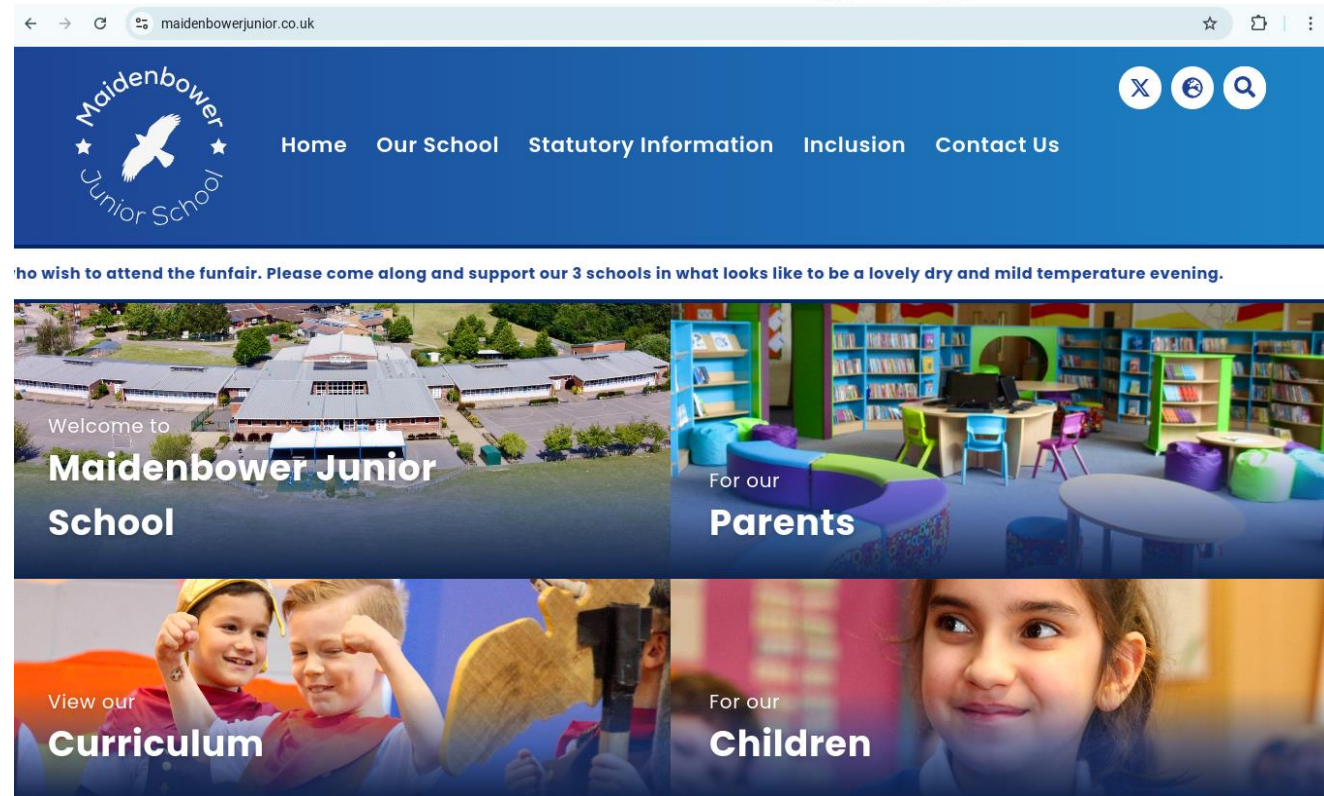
maidenbowerjunior.co.uk

Maidenbower Junior School

Home Our School Statutory Information Inclusion Contact Us

ho wish to attend the funfair. Please come along and support our 3 schools in what looks like to be a lovely dry and mild temperature evening.

Welcome to
Maidenbower Junior School

For our
Parents

View our
Curriculum

For our
Children